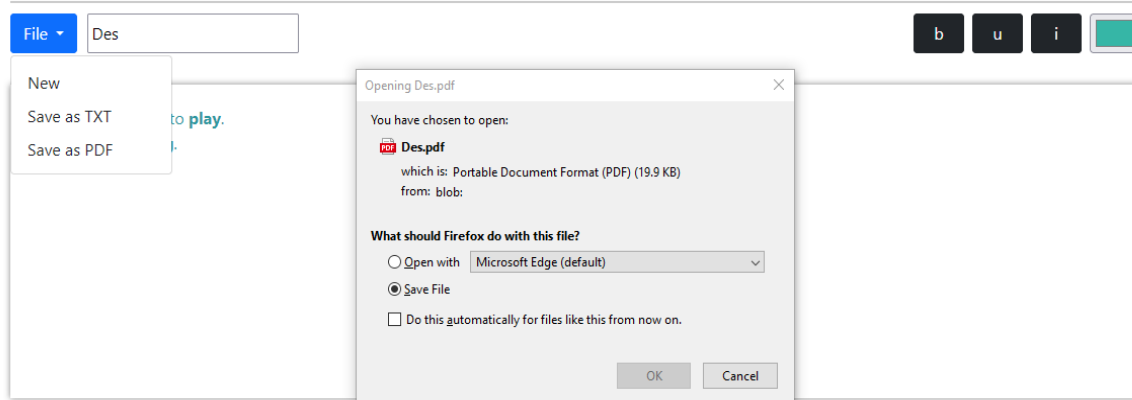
File Des

b u i

New
Save as TXT
Save as PDF

to play.
.

Opening Des.pdf

You have chosen to open:

Des.pdf
which is: Portable Document Format (PDF) (19.9 KB)
from: blob:

What should Firefox do with this file?

Open with Microsoft Edge (default)

Save File

Do this automatically for files like this from now on.

OK Cancel